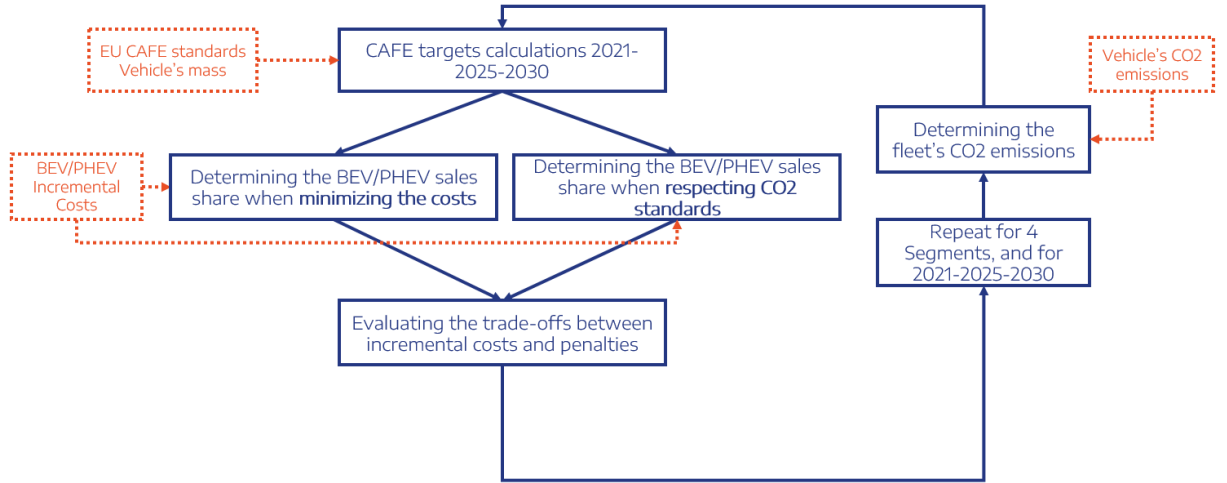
EU CAFE standards
Vehicle's mass

CAFE targets calculations 2021-2025-2030

Vehicle's CO2 emissions

Determining the fleet's CO2 emissions

BEV/PHEV Incremental Costs

Determining the BEV/PHEV sales share when **minimizing the costs**

Determining the BEV/PHEV sales share when **respecting CO2 standards**

Repeat for 4 Segments, and for 2021-2025-2030

Evaluating the trade-offs between incremental costs and penalties